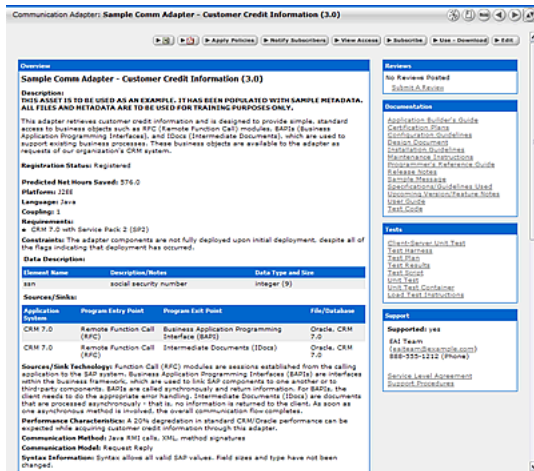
Communication Adapter: Sample Comm Adapter - Customer Credit Information (3.0)

Apply Policies | Notify Subscribers | View Access | Subscribe | Use - Download | Edit

Overview

Sample Comm Adapter - Customer Credit Information (3.0)

Description:
THIS ASSET IS TO BE USED AS AN EXAMPLE. IT HAS BEEN POPULATED WITH SAMPLE METADATA. ALL FILES AND METADATA ARE TO BE USED FOR TRAINING PURPOSES ONLY.

This adapter retrieves customer credit information and is designed to provide simple, standard access to business objects such as RFC (Remote Function Call) modules, BAPIs (Business Application Programming Interfaces), and IDocs (Intermediate Documents), which are used to support existing business processes. These business objects are available to the adapter as requests of our organization's CRM system.

Registration Status: Registered

Predicted Net Hours Saved: 576.0
Platform: J2EE
Language: Java
Coupling: 1
Requirements:
• CRM 7.0 with Service Pack 2 (SP2)
Constraints: The adapter components are not fully deployed upon initial deployment, despite all of the flags indicating that deployment has occurred.

Data Description:

| Element Name | Description/Notes | Data Type and Size |
|---|---|---|
| ssn | social security number | integer (9) |

Sources/Sinks:

| Application System | Program Entry Point | Program Exit Point | File/Database |
|---|---|---|---|
| CRM 7.0 | Remote Function Call (RFC) | Business Application Programming Interface (BAPI) | Oracle, CRM 7.0 |
| CRM 7.0 | Remote Function Call (RFC) | Intermediate Documents (IDocs) | Oracle, CRM 7.0 |

Sources/Sink Technology: Function Call (RFC) modules are sessions established from the calling application to the SAP system. Business Application Programming Interfaces (BAPIs) are interfaces within the business framework, which are used to link SAP components to one another or to third-party components. BAPIs are called synchronously and return information. For BAPIs, the client needs to do the appropriate error handling. Intermediate Documents (IDocs) are documents that are processed asynchronously - that is, no information is returned to the client. As soon as one asynchronous method is involved, the overall communication flow completes.

Performance Characteristics: A 20% degredation in standard CRM/Oracle performance can be expected while acquiring customer credit information through this adapter.

Communication Method: Java RMI calls, XML, method signatures

Communication Model: Request Reply

Syntax Information: Syntax allows all valid SAP values. Field sizes and type have not been changed.

Reviews
No Reviews Posted
Submit A Review

Documentation
Application Builder's Guide
Certification Plans
Configuration Guidelines
Design Document
Installation Guidelines
Maintenance Instructions
Programmer's Reference Guide
Release Notes
Sample Message
Specifications/Guidelines Used
Upcoming Version/Feature Notes
User Guide
Test Code

Tests
Client-Server Unit Test
Test Harness
Test Plan
Test Results
Test Script
Unit Test
Unit Test Container
Load Test Instructions

Support
Supported: yes
EAI Team
(eaiteam@example.com)
888-555-1212 (Phone)

Service Level Agreement
Support Procedures